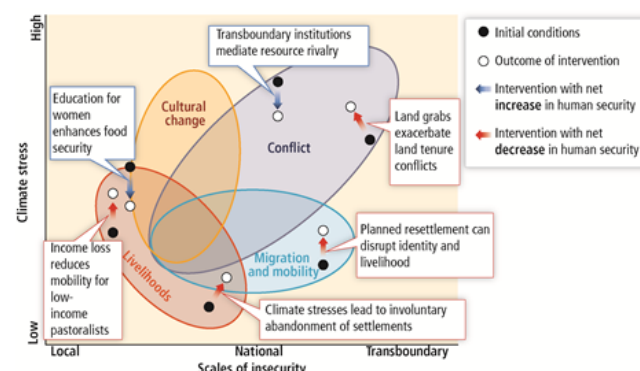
High

Climate stress

Low

Local

National

Transboundary

Scales of insecurity

Transboundary institutions mediate resource rivalry

Education for women enhances food security

Cultural change

Conflict

Land grabs exacerbate land tenure conflicts

Livelihoods

Migration and mobility

Planned resettlement can disrupt identity and livelihood

Income loss reduces mobility for low-income pastoralists

Climate stresses lead to involuntary abandonment of settlements

Initial conditions

Outcome of intervention

Intervention with net increase in human security

Intervention with net decrease in human security